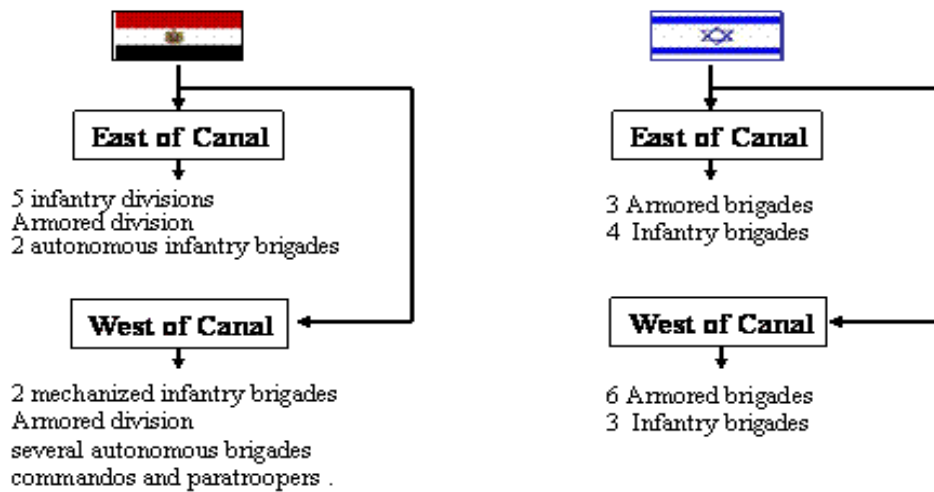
East of Canal

5 infantry divisions
Armored division
2 autonomous infantry brigades

West of Canal

2 mechanized infantry brigades
Armored division
several autonomous brigades
commandos and paratroopers .

East of Canal

3 Armored brigades
4 Infantry brigades

West of Canal

6 Armored brigades
3 Infantry brigades